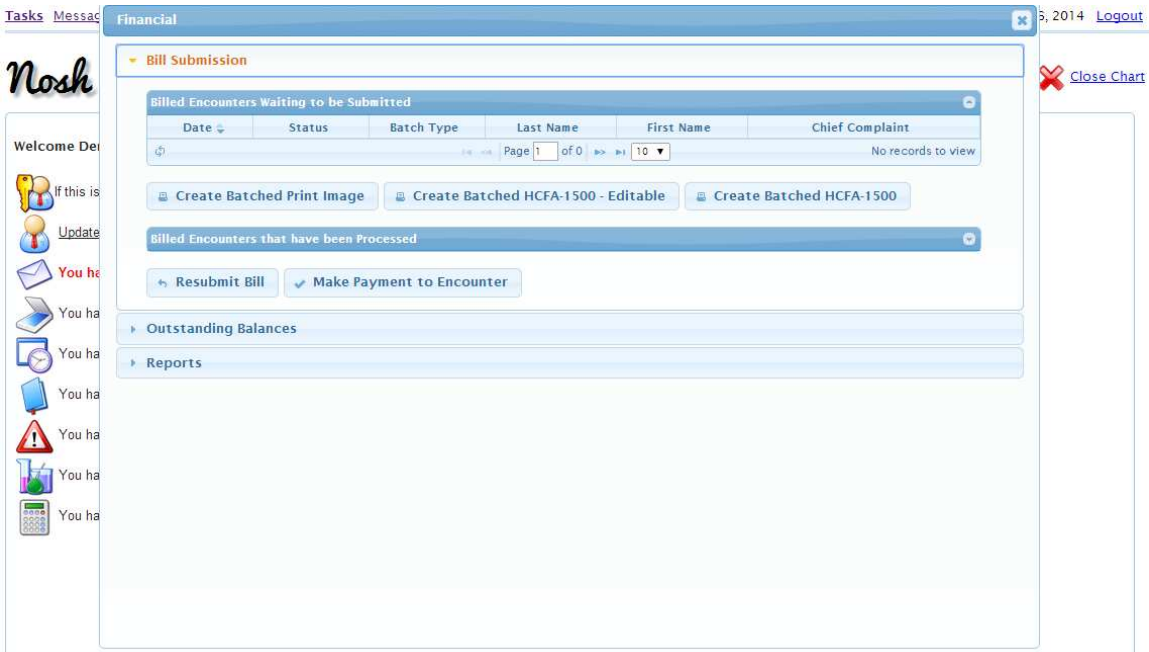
Tasks Messac

Financial

5, 2014 Logout

Nosh

Close Chart

Welcome Del

If this is

Update

You ha

You ha

You ha

You ha

You ha

You ha

You ha

Bill Submission

Billed Encounters Waiting to be Submitted

| Date | Status | Batch Type | Last Name | First Name | Chief Complaint |
|---|---|---|---|---|---|

Page 1 of 0 10 No records to view

Create Batched Print Image

Create Batched HCFA-1500 - Editable

Create Batched HCFA-1500

Billed Encounters that have been Processed

Resubmit Bill

Make Payment to Encounter

Outstanding Balances

Reports